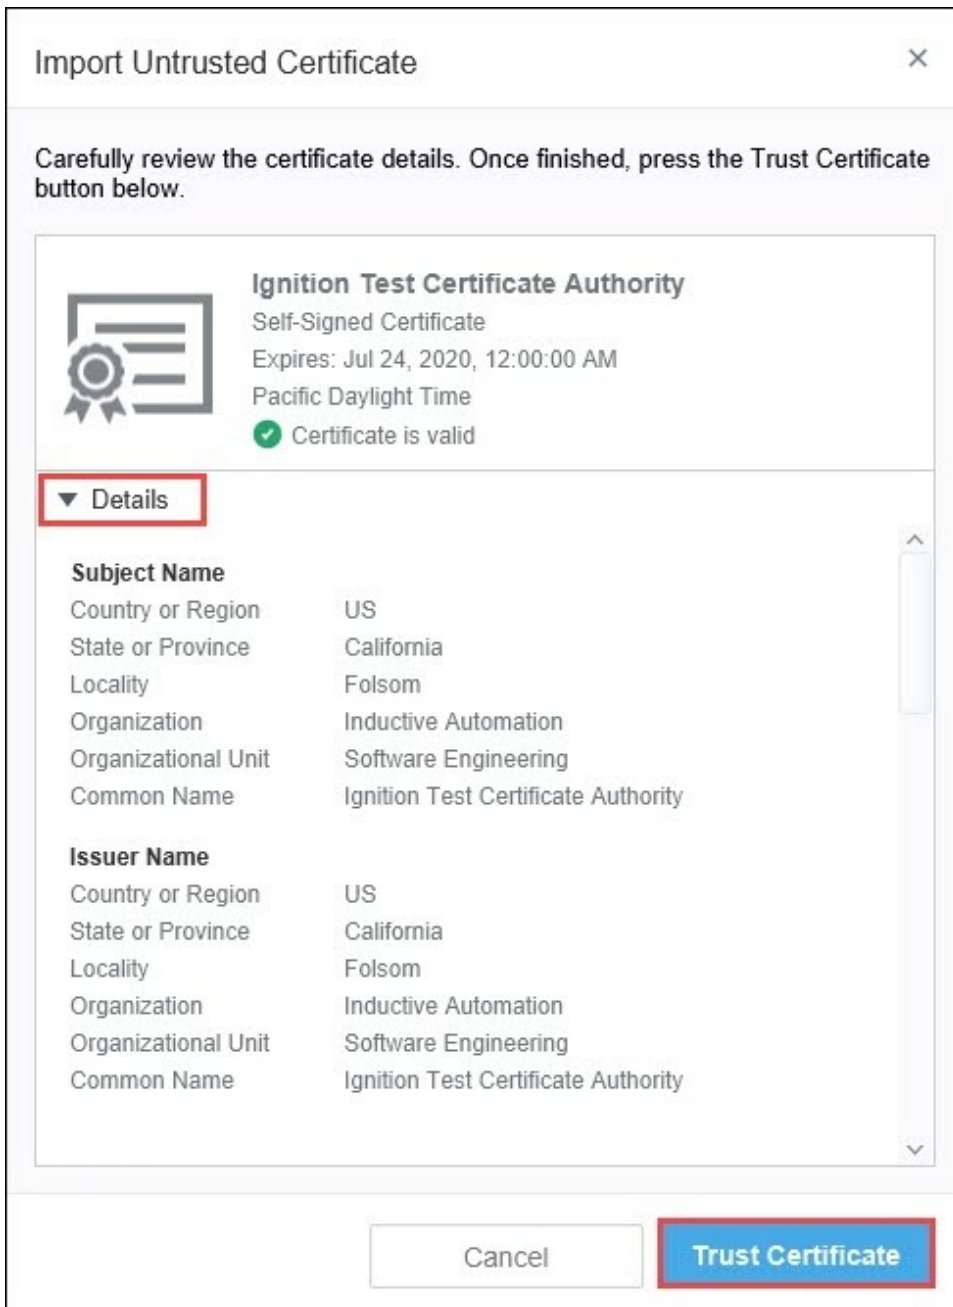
Import Untrusted Certificate

×

Carefully review the certificate details. Once finished, press the Trust Certificate button below.

Ignition Test Certificate Authority
Self-Signed Certificate
Expires: Jul 24, 2020, 12:00:00 AM
Pacific Daylight Time
Certificate is valid

Details

Subject Name

| | |
|---|---|
| Country or Region | US |
| State or Province | California |
| Locality | Folsom |
| Organization | Inductive Automation |
| Organizational Unit | Software Engineering |
| Common Name | Ignition Test Certificate Authority |

Issuer Name

| | |
|---|---|
| Country or Region | US |
| State or Province | California |
| Locality | Folsom |
| Organization | Inductive Automation |
| Organizational Unit | Software Engineering |
| Common Name | Ignition Test Certificate Authority |

Cancel

Trust Certificate